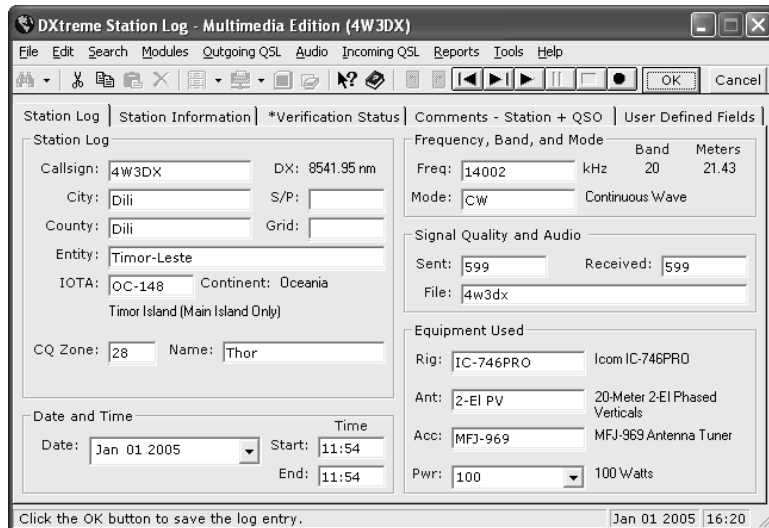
DXtreme Station Log - Multimedia Edition (4W3DX)

File Edit Search Modules Outgoing QSL Audio Incoming QSL Reports Tools Help

OK Cancel

Station Log | Station Information | *Verification Status | Comments - Station + QSO | User Defined Fields

Station Log

Callsign: 4W3DX DX: 8541.95 nm

City: Dili S/P:

County: Dili Grid:

Entity: Timor-Leste

IOTA: OC-148 Continent: Oceania

Timor Island (Main Island Only)

CQ Zone: 28 Name: Thor

Frequency, Band, and Mode

Band Meters

Freq: 14002 kHz 20 21.43

Mode: CW Continuous Wave

Signal Quality and Audio

Sent: 599 Received: 599

File: 4w3dx

Equipment Used

Rig: IC-746PRO Icom IC-746PRO

Ant: 2-El PV 20-Meter 2-El Phased Verticals

Acc: MFJ-969 MFJ-969 Antenna Tuner

Pwr: 100 100 Watts

Date and Time

Time

Date: Jan 01 2005 Start: 11:54

End: 11:54

Click the OK button to save the log entry. Jan 01 2005 16:20